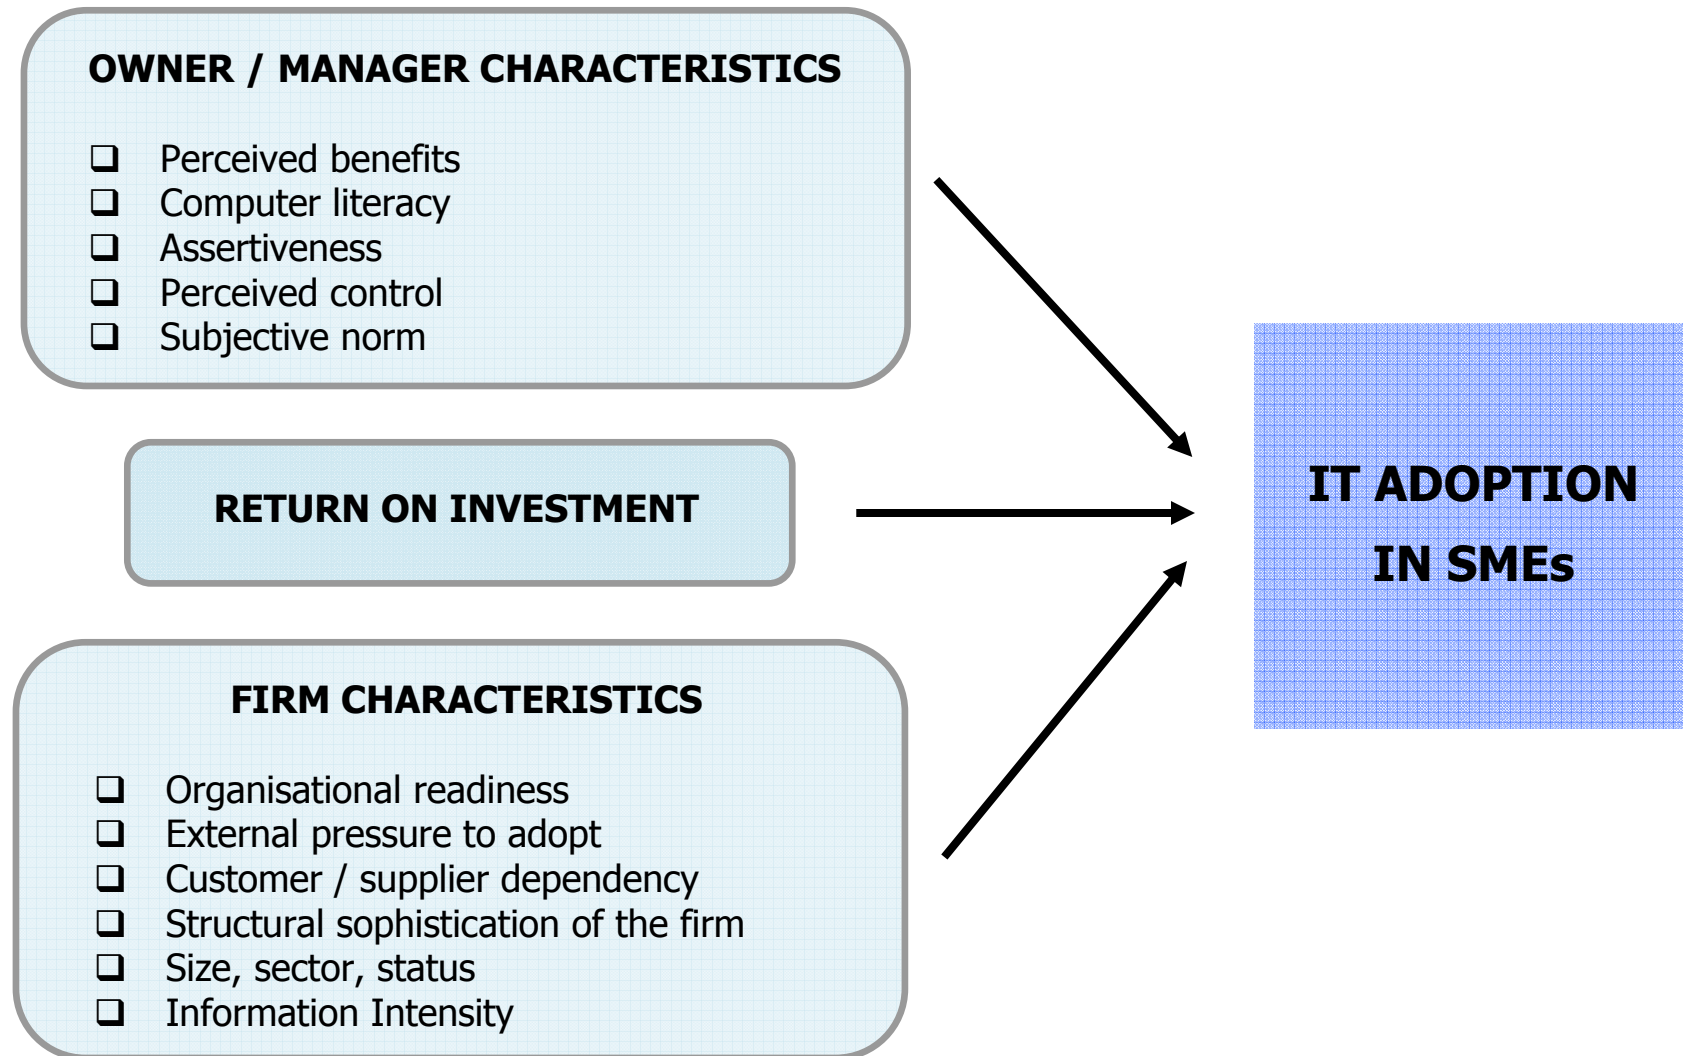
OWNER / MANAGER CHARACTERISTICS

❑ Perceived benefits
❑ Computer literacy
❑ Assertiveness
❑ Perceived control
❑ Subjective norm

RETURN ON INVESTMENT

FIRM CHARACTERISTICS

❑ Organisational readiness
❑ External pressure to adopt
❑ Customer / supplier dependency
❑ Structural sophistication of the firm
❑ Size, sector, status
❑ Information Intensity

IT ADOPTION IN SMEs